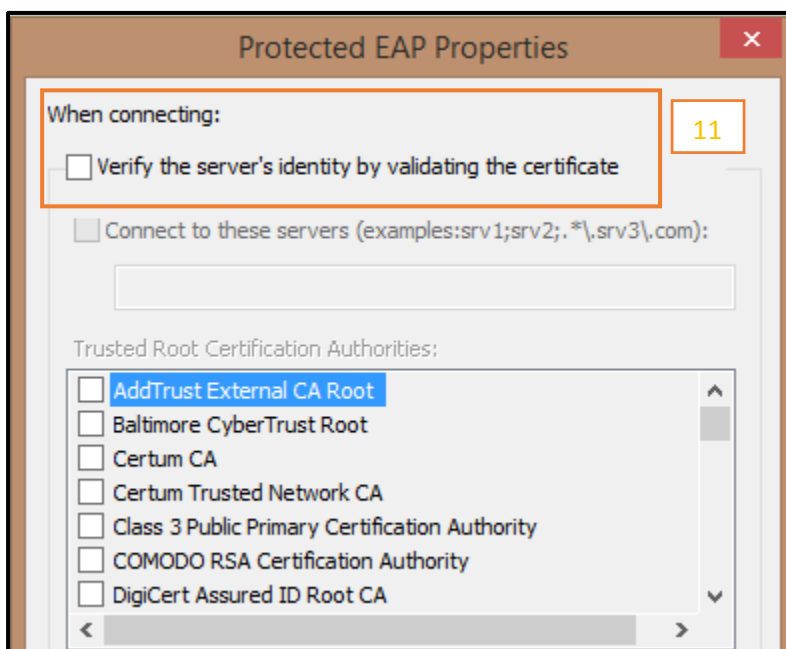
Protected EAP Properties

When connecting:

11

Verify the server's identity by validating the certificate

Connect to these servers (examples:srv1;srv2;.*\.srv3\.com):

Trusted Root Certification Authorities:

AddTrust External CA Root
Baltimore CyberTrust Root
Certum CA
Certum Trusted Network CA
Class 3 Public Primary Certification Authority
COMODO RSA Certification Authority
DigiCert Assured ID Root CA